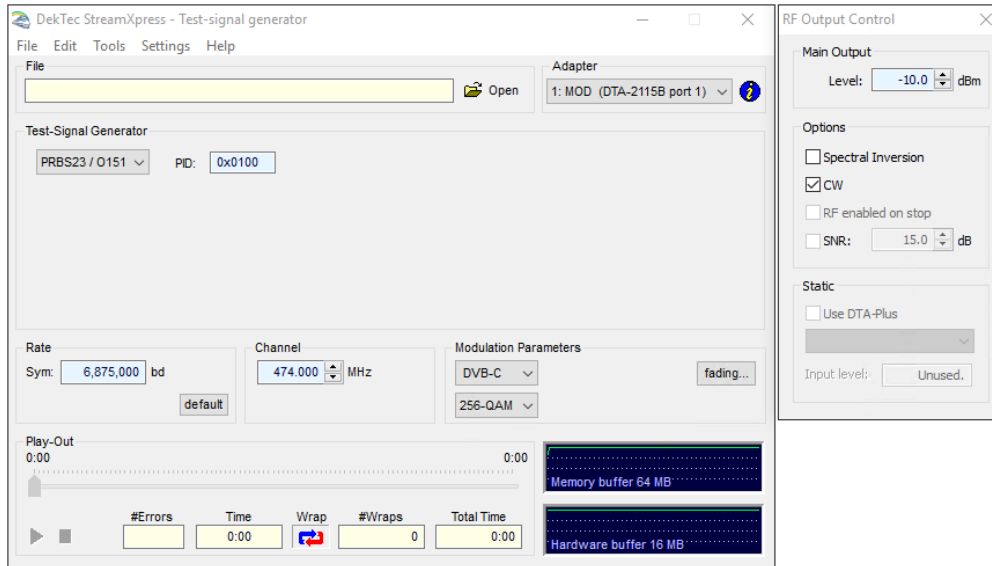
DekTec StreamXpress - Test-signal generator

File Edit Tools Settings Help

File

Open

Adapter

1: MOD (DTA-2115B port 1)

Test-Signal Generator

PRBS23 / O151

PID: 0x0100

Rate

Sym: 6,875,000 bd

default

Channel

474.000 MHz

Modulation Parameters

DVB-C

256-QAM

fading...

Play-Out

0:00

0:00

Memory buffer 64 MB

Hardware buffer 16 MB

#Errors

Time

0:00

Wrap

#Wraps

0

Total Time

0:00

RF Output Control

Main Output

Level: -10.0 dBm

Options

Spectral Inversion

CW

RF enabled on stop

SNR: 15.0 dB

Static

Use DTA-Plus

Input level: Unused.